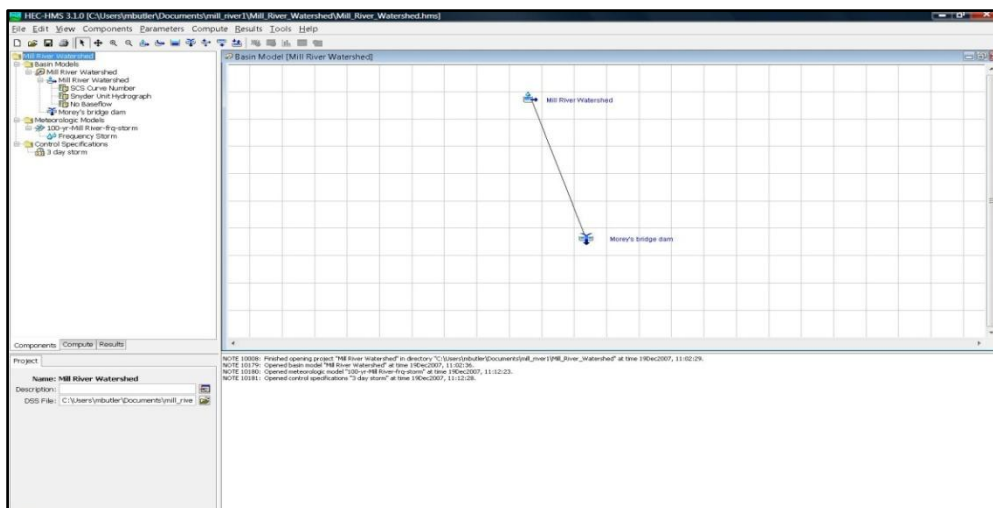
HEC-HMS 3.1.0 [C:\Users\mbutler\Documents\mill_river1\Mill_River_Watershed\Mill_River_Watershed.hms]

File Edit View Components Parameters Compute Results Tools Help

Mill River Watershed
Basin Models
Mill River Watershed
Mill River Watershed
SCS Curve Number
Snyder Unit Hydrograph
No Baseflow
Morey's bridge dam
Meteorologic Models
100-yr-Mill River-frq-storm
Frequency Storm
Control Specifications
3 day storm

Components Compute Results

Project

Name: Mill River Watershed
Description:
DSS File: C:\Users\mbutler\Documents\mill_rive

Basin Model [Mill River Watershed]

Mill River Watershed

Morey's bridge dam

NOTE 10008: Finished opening project "Mill River Watershed" in directory "C:\Users\mbutler\Documents\mill_river1\Mill_River_Watershed" at time 19Dec2007, 11:02:29.
NOTE 10179: Opened basin model "Mill River Watershed" at time 19Dec2007, 11:02:36.
NOTE 10180: Opened meteorologic model "100-yr-Mill River-frq-storm" at time 19Dec2007, 11:12:23.
NOTE 10181: Opened control specifications "3 day storm" at time 19Dec2007, 11:12:28.